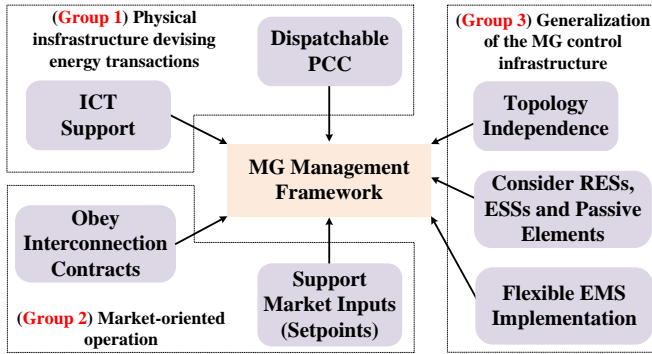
(Group 1) Physical insfrastructure devising energy transactions

Dispatchable PCC

ICT Support

(Group 3) Generalization of the MG control infrastructure

Topology Independence

MG Management Framework

Consider RESs, ESSs and Passive Elements

Obey Interconnection Contracts

Support Market Inputs (Setpoints)

Flexible EMS Implementation

(Group 2) Market-oriented operation